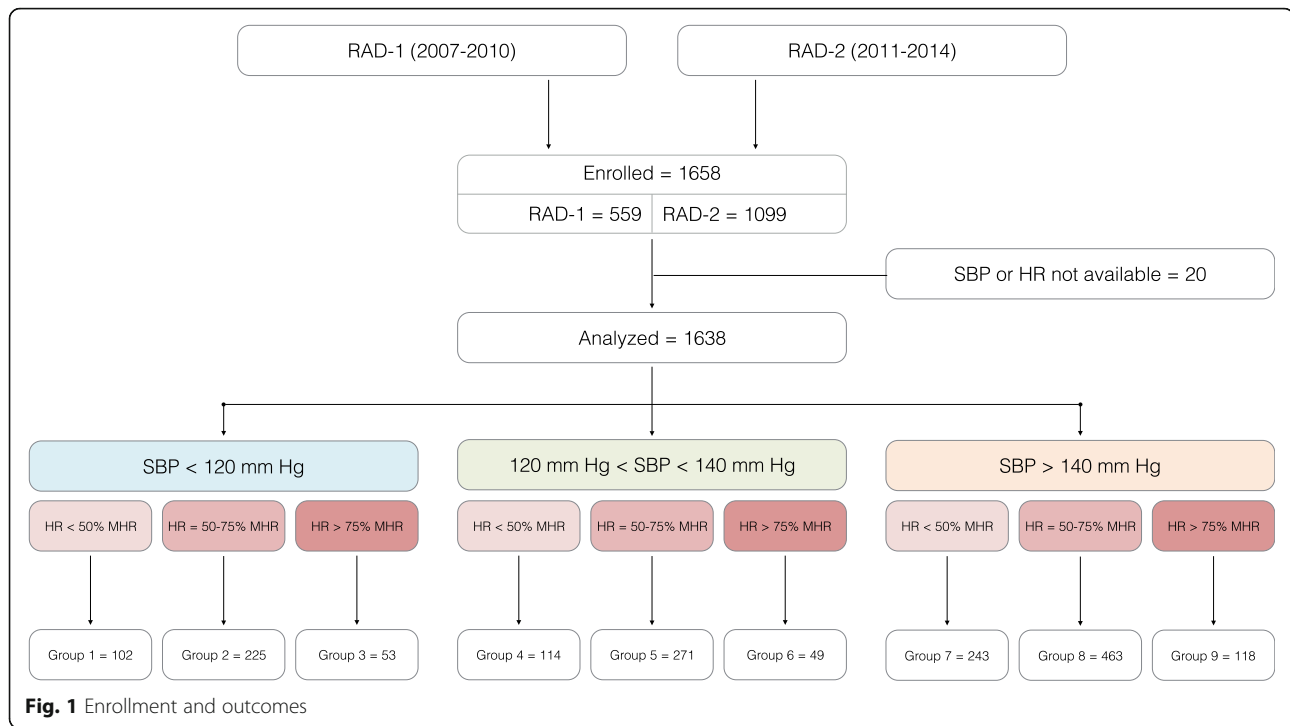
RAD-1 (2007-2010)

RAD-2 (2011-2014)

Enrolled = 1658

RAD-1 = 559

RAD-2 = 1099

SBP or HR not available = 20

Analyzed = 1638

SBP < 120 mm Hg

120 mm Hg < SBP < 140 mm Hg

SBP > 140 mm Hg

HR < 50% MHR

HR = 50-75% MHR

HR > 75% MHR

HR < 50% MHR

HR = 50-75% MHR

HR > 75% MHR

HR < 50% MHR

HR = 50-75% MHR

HR > 75% MHR

Group 1 = 102

Group 2 = 225

Group 3 = 53

Group 4 = 114

Group 5 = 271

Group 6 = 49

Group 7 = 243

Group 8 = 463

Group 9 = 118

**Fig. 1** Enrollment and outcomes